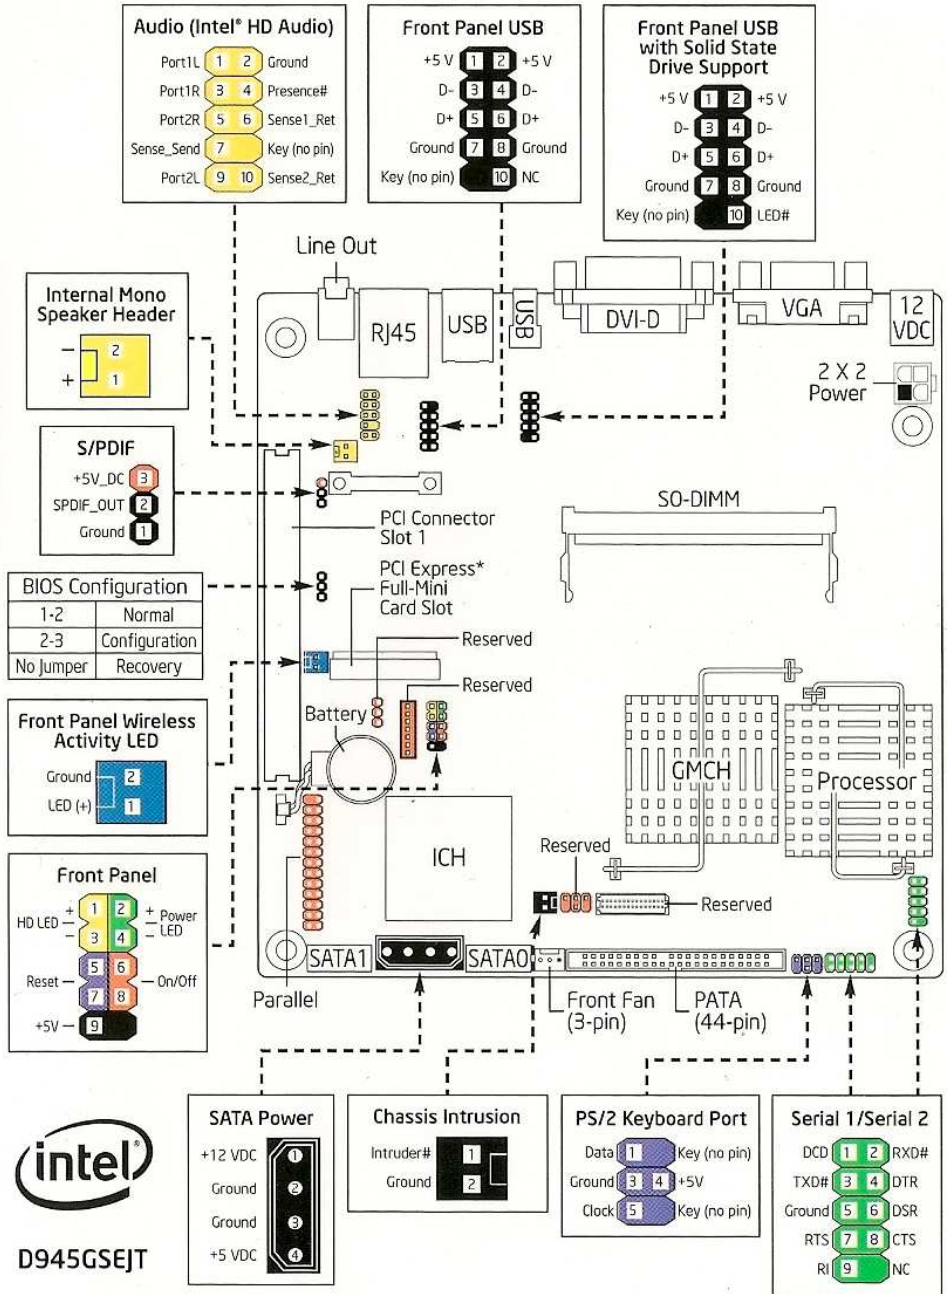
Audio (Intel® HD Audio)

| Port1L | 1 | 2 | Ground |
|---|---|---|---|
| Port1R | 3 | 4 | Presence# |
| Port2R | 5 | 6 | Sense1_Ret |
| Sense_Send | 7 | | Key (no pin) |
| Port2L | 9 | 10 | Sense2_Ret |

Front Panel USB

| +5 V | 1 | 2 | +5 V |
|---|---|---|---|
| D- | 3 | 4 | D- |
| D+ | 5 | 6 | D+ |
| Ground | 7 | 8 | Ground |
| Key (no pin) | | 10 | NC |

Front Panel USB with Solid State Drive Support

| +5 V | 1 | 2 | +5 V |
|---|---|---|---|
| D- | 3 | 4 | D- |
| D+ | 5 | 6 | D+ |
| Ground | 7 | 8 | Ground |
| Key (no pin) | | 10 | LED# |

Line Out

Internal Mono Speaker Header
– 2
+ 1

RJ45
USB
USB
DVI-D
VGA
12 VDC
2 X 2 Power

S/PDIF
+5V_DC 3
SPDIF_OUT 2
Ground 1

PCI Connector Slot 1
SO-DIMM

BIOS Configuration

| 1-2 | Normal |
|---|---|
| 2-3 | Configuration |
| No Jumper | Recovery |

PCI Express* Full-Mini Card Slot
Reserved
Reserved
Battery

Front Panel Wireless Activity LED
Ground 2
LED (+) 1

GMCH
Processor
ICH
Reserved
Reserved

Front Panel
HD LED + 1 – 3
2 + 4 – Power LED
Reset – 5 7
6 8 – On/Off
+5V – 9

SATA1
SATA0
Parallel
Front Fan (3-pin)
PATA (44-pin)

SATA Power
+12 VDC 1
Ground 2
Ground 3
+5 VDC 4

Chassis Intrusion
Intruder# 1
Ground 2

PS/2 Keyboard Port

| Data | 1 | | Key (no pin) |
|---|---|---|---|
| Ground | 3 | 4 | +5V |
| Clock | 5 | | Key (no pin) |

Serial 1/Serial 2

| DCD | 1 | 2 | RXD# |
|---|---|---|---|
| TXD# | 3 | 4 | DTR |
| Ground | 5 | 6 | DSR |
| RTS | 7 | 8 | CTS |
| RI | 9 | | NC |

intel
D945GSEJT